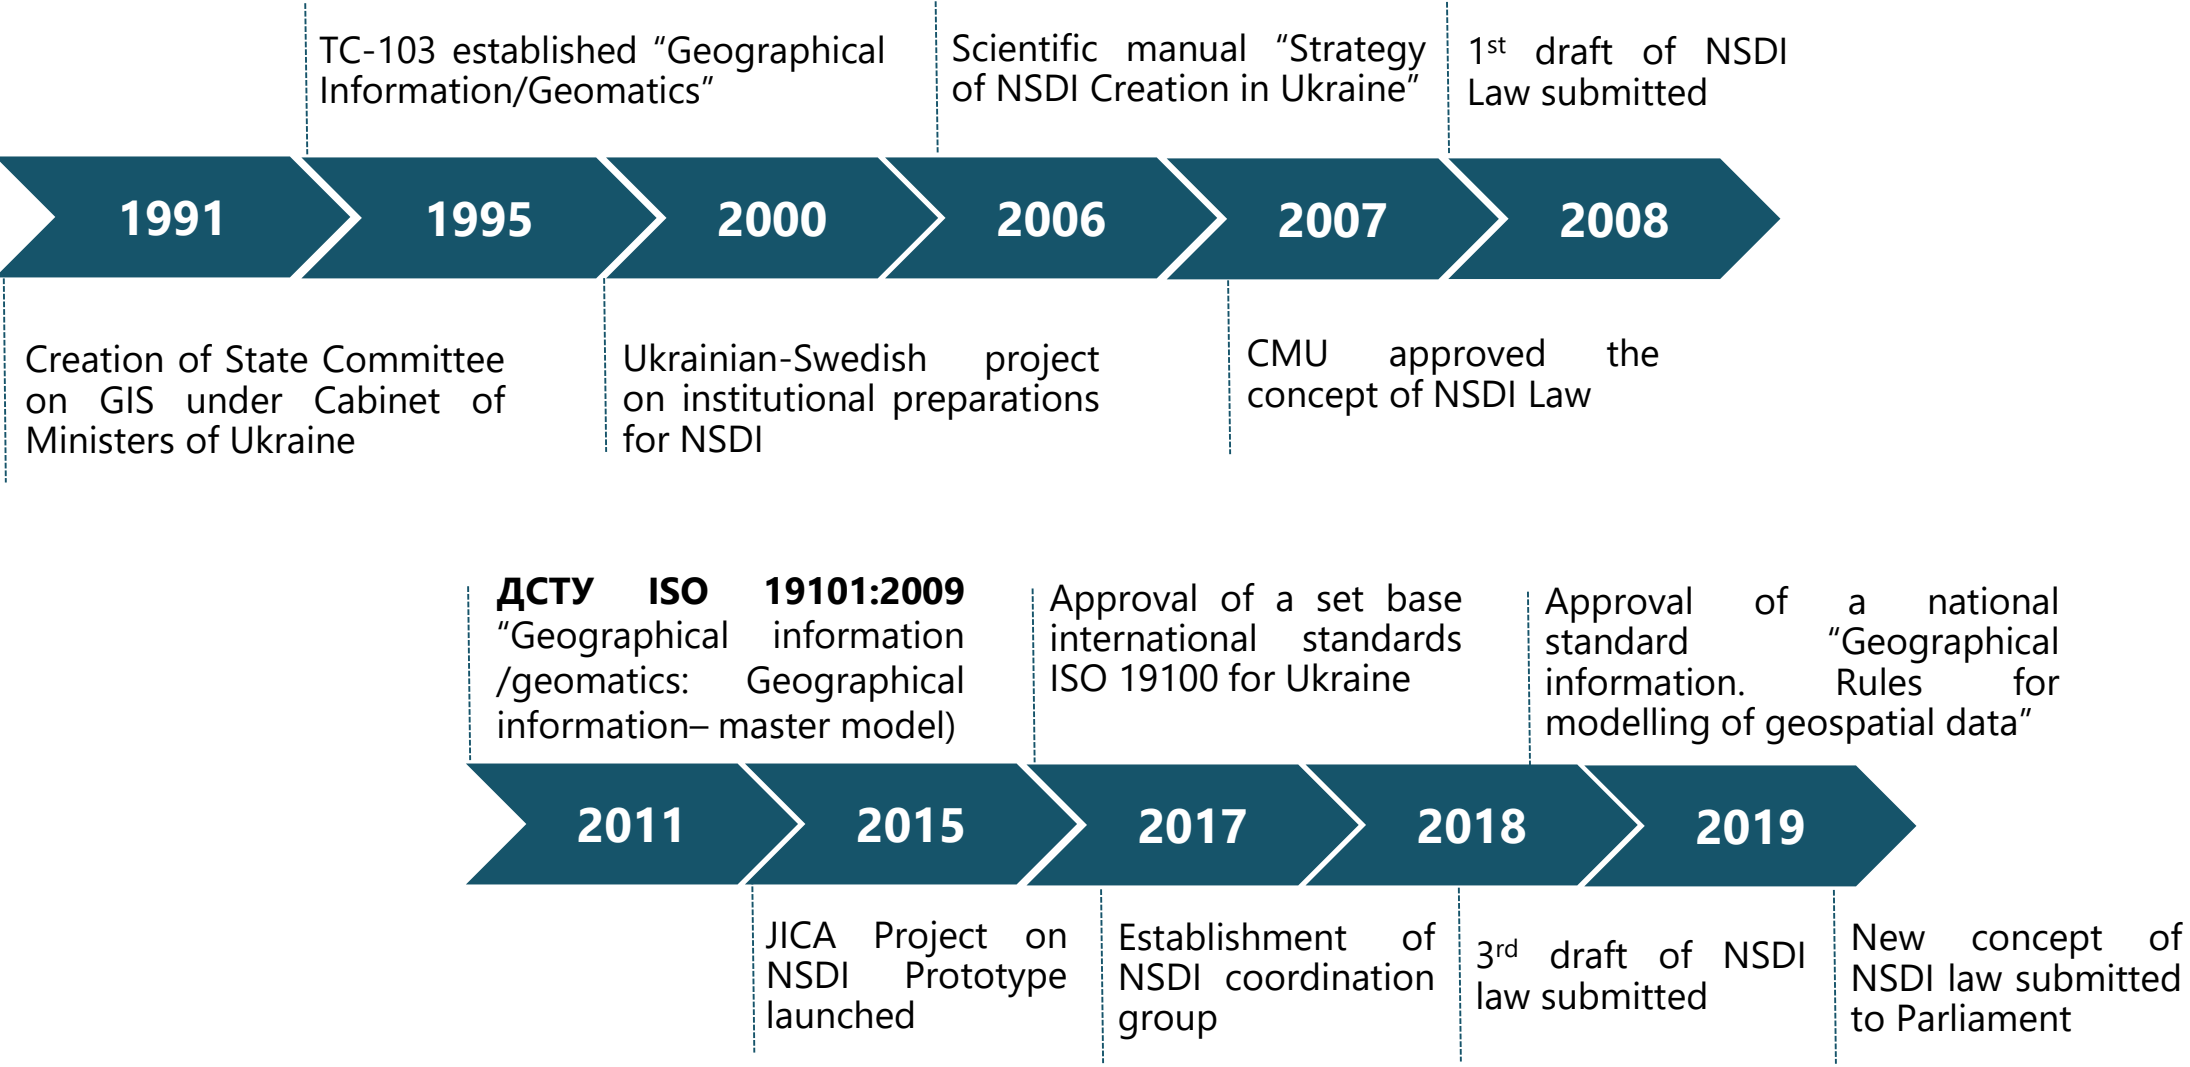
TC-103 established “Geographical Information/Geomatics”

Scientific manual “Strategy of NSDI Creation in Ukraine”

1$^{st}$ draft of NSDI Law submitted

1991

1995

2000

2006

2007

2008

Creation of State Committee on GIS under Cabinet of Ministers of Ukraine

Ukrainian-Swedish project on institutional preparations for NSDI

CMU approved the concept of NSDI Law

**ДСТУ ISO 19101:2009** “Geographical information /geomatics: Geographical information– master model)

Approval of a set base international standards ISO 19100 for Ukraine

Approval of a national standard “Geographical information. Rules for modelling of geospatial data”

2011

2015

2017

2018

2019

JICA Project on NSDI Prototype launched

Establishment of NSDI coordination group

3$^{rd}$ draft of NSDI law submitted

New concept of NSDI law submitted to Parliament